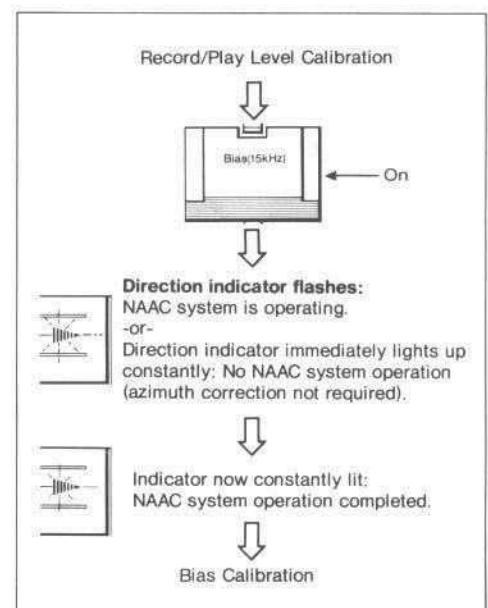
Record/Play Level Calibration

Bias(15kHz)

On

Direction indicator flashes:
NAAC system is operating.
-or-
Direction indicator immediately lights up constantly: No NAAC system operation (azimuth correction not required).

Indicator now constantly lit:
NAAC system operation completed.

Bias Calibration